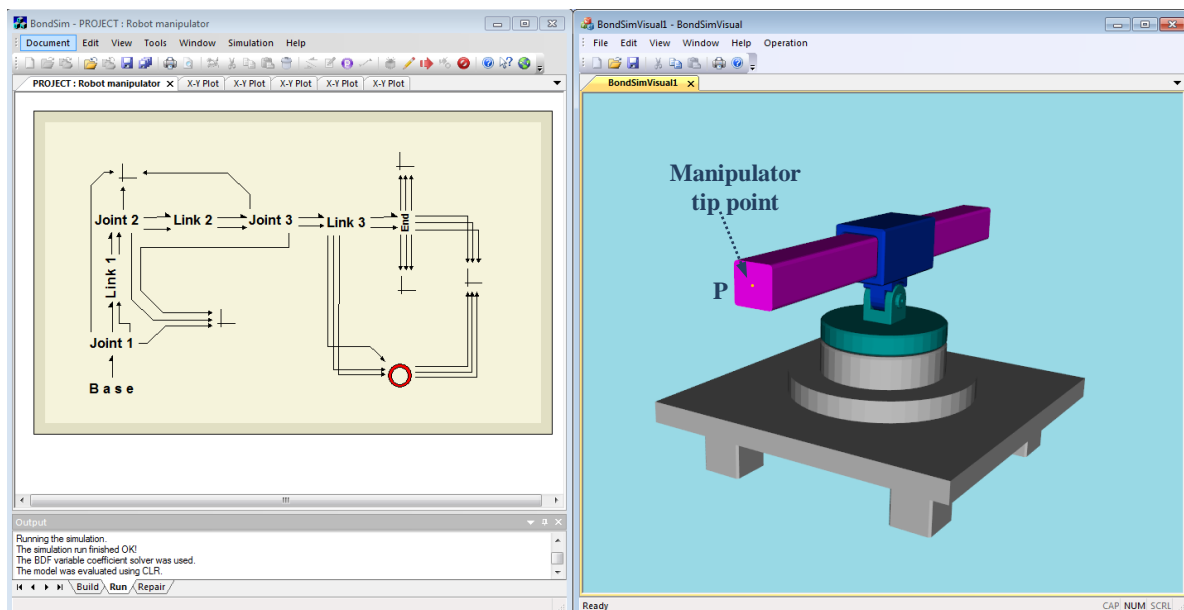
BondSim - PROJECT : Robot manipulator

Document Edit View Tools Window Simulation Help

PROJECT : Robot manipulator × X-Y Plot X-Y Plot X-Y Plot X-Y Plot X-Y Plot

Joint 2
Link 2
Joint 3
Link 3
End
Link 1
Joint 1
Base

Output

Running the simulation.
The simulation run finished OK!
The BDF variable coefficient solver was used.
The model was evaluated using CLR.

Build Run Repair

BondSimVisual1 - BondSimVisual

File Edit View Window Help Operation

BondSimVisual1 ×

Manipulator tip point

P

Ready

CAP NUM SCRL